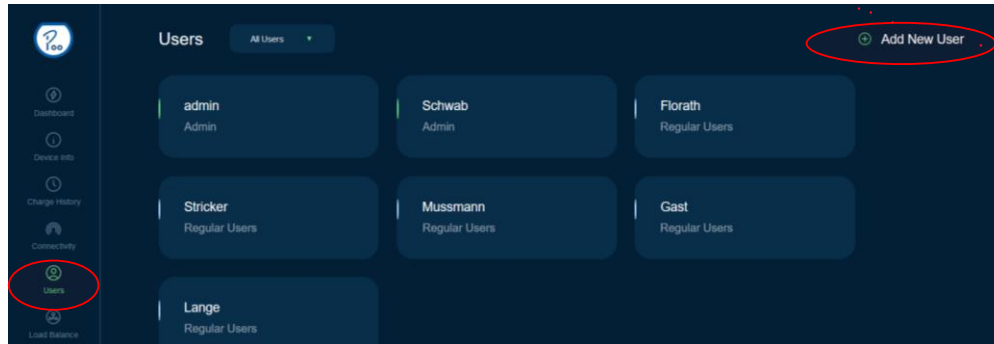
Users
All Users
Add New User
Dashboard
Device Info
Charge History
Connectivity
Users
Load Balance
admin
Admin
Schwab
Admin
Florath
Regular Users
Stricker
Regular Users
Mussmann
Regular Users
Gast
Regular Users
Lange
Regular Users